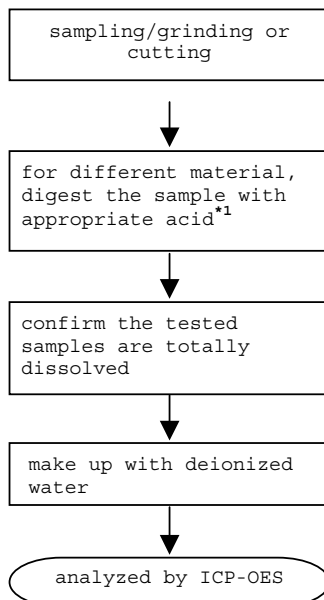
sampling/grinding or cutting

for different material, digest the sample with appropriate acid$^{*1}$

confirm the tested samples are totally dissolved

make up with deionized water

analyzed by ICP-OES